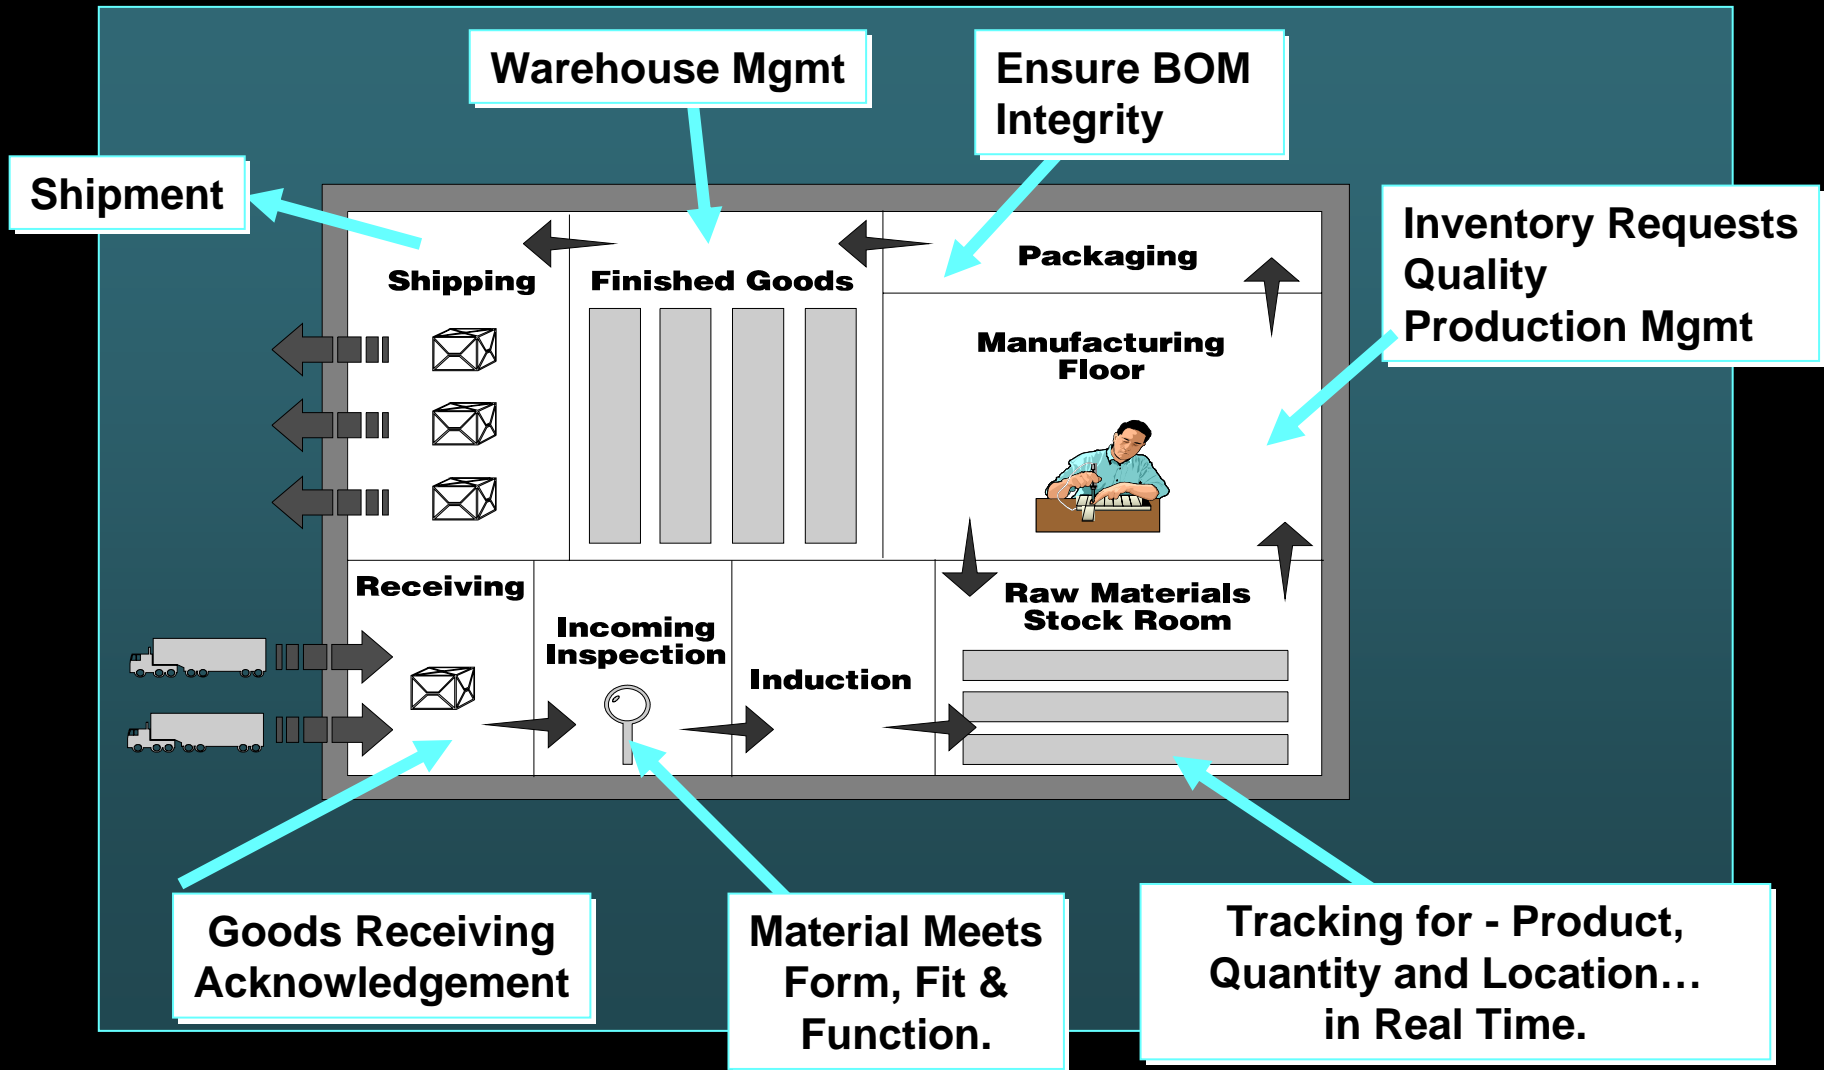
Warehouse Mgmt

Ensure BOM Integrity

Shipment

Inventory Requests
Quality
Production Mgmt

Shipping

Finished Goods

Packaging

Manufacturing Floor

Receiving

Incoming Inspection

Induction

Raw Materials Stock Room

Goods Receiving Acknowledgement

Material Meets Form, Fit & Function.

Tracking for - Product, Quantity and Location… in Real Time.